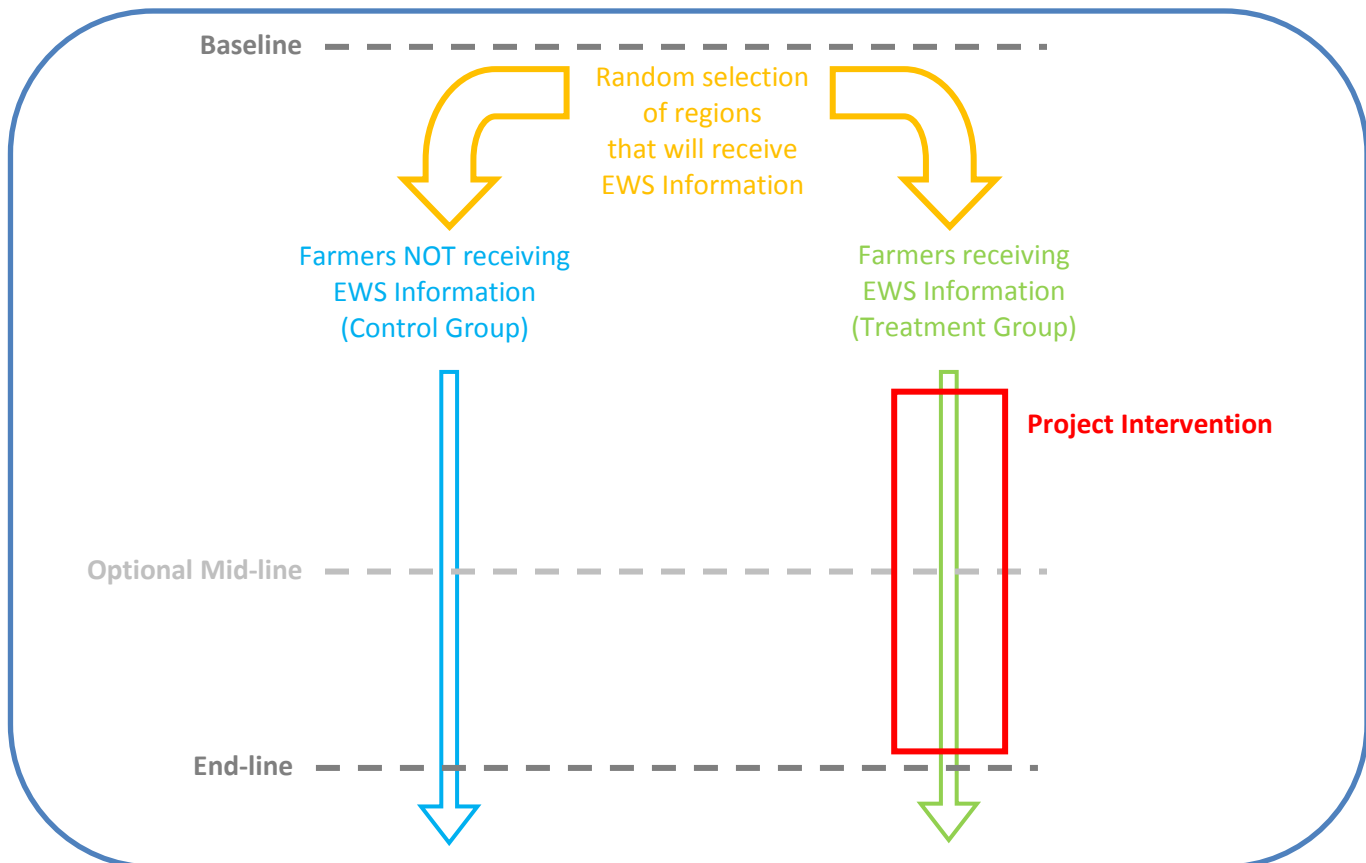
Baseline

Random selection of regions that will receive EWS Information

Farmers NOT receiving EWS Information (Control Group)

Farmers receiving EWS Information (Treatment Group)

Project Intervention

Optional Mid-line

End-line